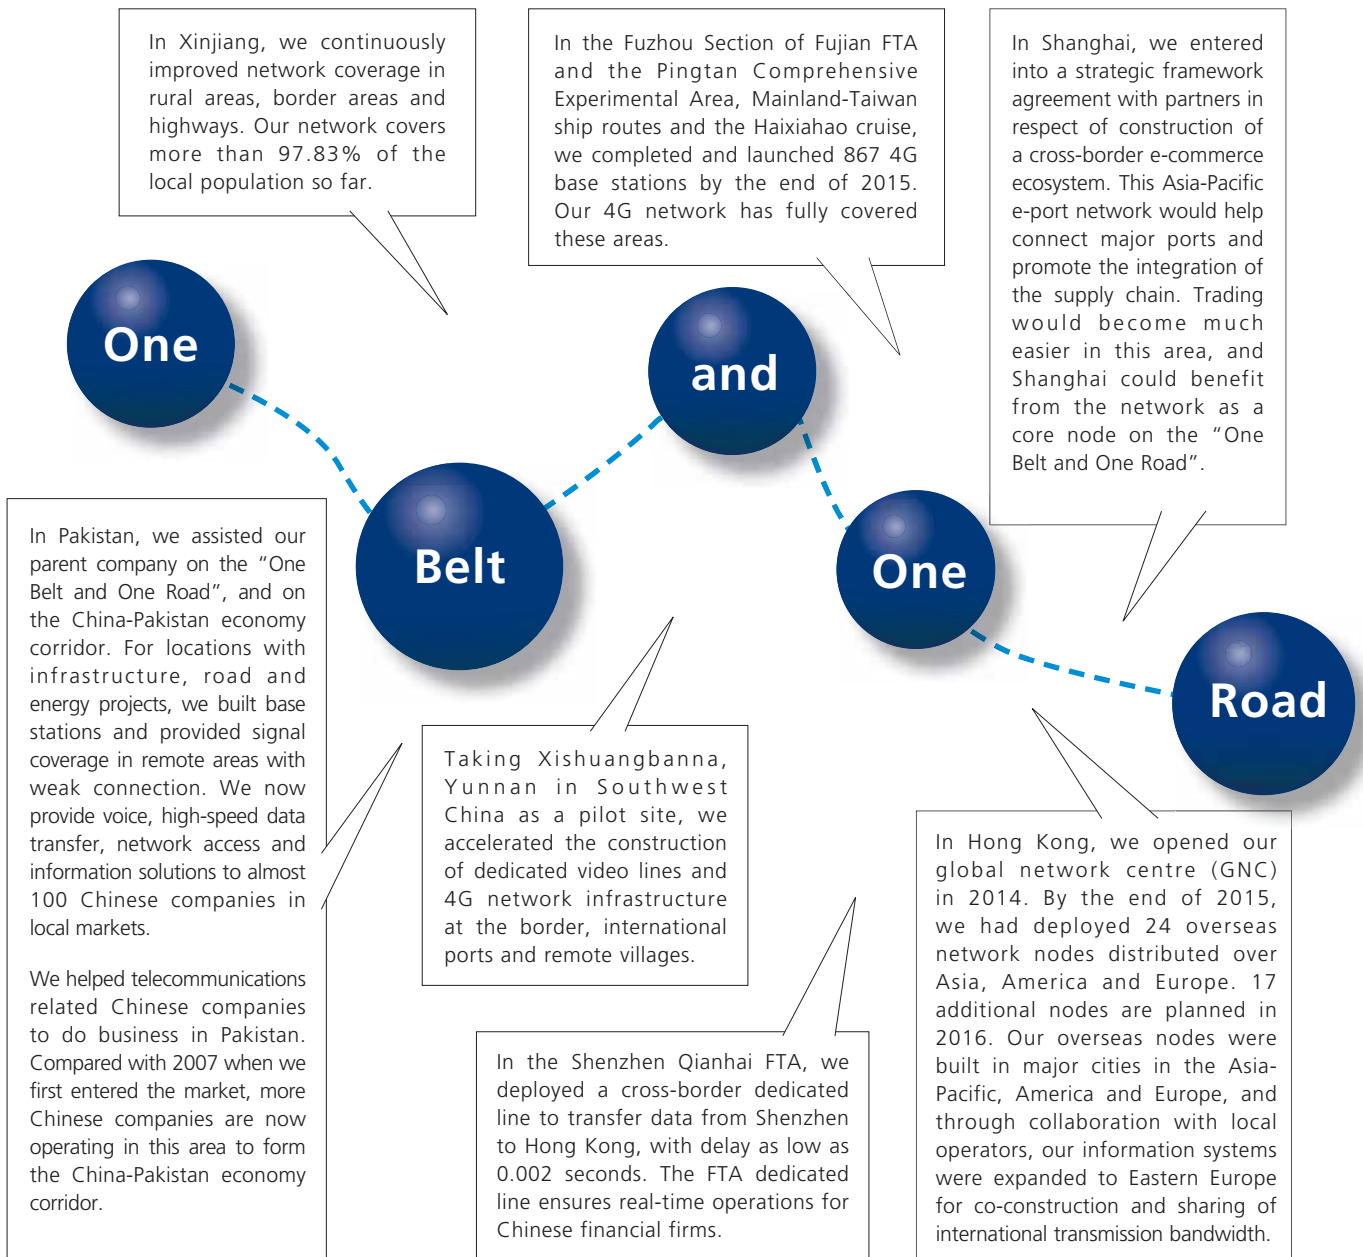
In Xinjiang, we continuously improved network coverage in rural areas, border areas and highways. Our network covers more than 97.83% of the local population so far.

In the Fuzhou Section of Fujian FTA and the Pingtan Comprehensive Experimental Area, Mainland-Taiwan ship routes and the Haixiahao cruise, we completed and launched 867 4G base stations by the end of 2015. Our 4G network has fully covered these areas.

In Shanghai, we entered into a strategic framework agreement with partners in respect of construction of a cross-border e-commerce ecosystem. This Asia-Pacific e-port network would help connect major ports and promote the integration of the supply chain. Trading would become much easier in this area, and Shanghai could benefit from the network as a core node on the "One Belt and One Road".

One

and

Belt

One

Road

In Pakistan, we assisted our parent company on the "One Belt and One Road", and on the China-Pakistan economy corridor. For locations with infrastructure, road and energy projects, we built base stations and provided signal coverage in remote areas with weak connection. We now provide voice, high-speed data transfer, network access and information solutions to almost 100 Chinese companies in local markets.

We helped telecommunications related Chinese companies to do business in Pakistan. Compared with 2007 when we first entered the market, more Chinese companies are now operating in this area to form the China-Pakistan economy corridor.

Taking Xishuangbanna, Yunnan in Southwest China as a pilot site, we accelerated the construction of dedicated video lines and 4G network infrastructure at the border, international ports and remote villages.

In Hong Kong, we opened our global network centre (GNC) in 2014. By the end of 2015, we had deployed 24 overseas network nodes distributed over Asia, America and Europe. 17 additional nodes are planned in 2016. Our overseas nodes were built in major cities in the Asia-Pacific, America and Europe, and through collaboration with local operators, our information systems were expanded to Eastern Europe for co-construction and sharing of international transmission bandwidth.

In the Shenzhen Qianhai FTA, we deployed a cross-border dedicated line to transfer data from Shenzhen to Hong Kong, with delay as low as 0.002 seconds. The FTA dedicated line ensures real-time operations for Chinese financial firms.